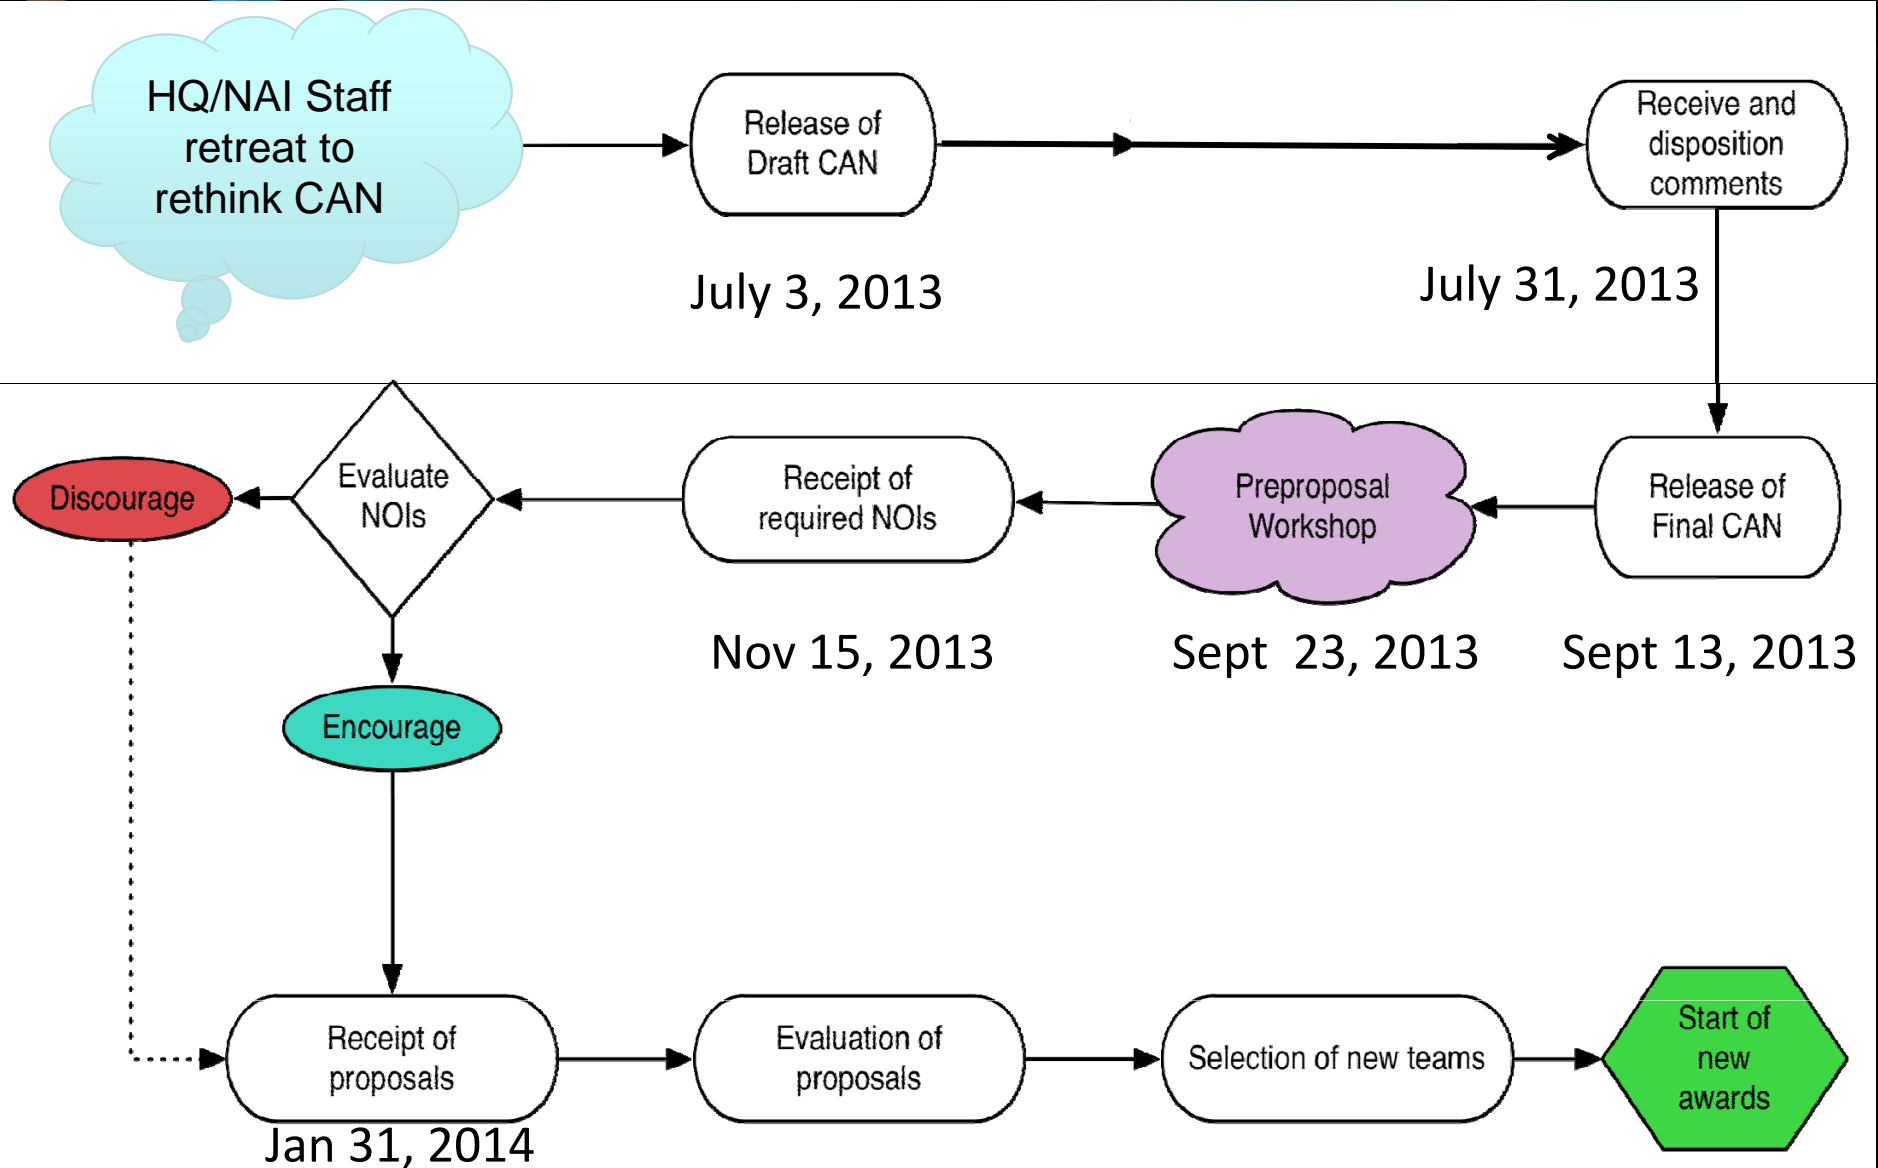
HQ/NAI Staff retreat to rethink CAN

Release of Draft CAN

July 3, 2013

Receive and disposition comments

July 31, 2013

Discourage

Evaluate NOIs

Receipt of required NOIs

Preproposal Workshop

Release of Final CAN

Nov 15, 2013

Sept 23, 2013

Sept 13, 2013

Encourage

Receipt of proposals

Evaluation of proposals

Selection of new teams

Start of new awards

Jan 31, 2014